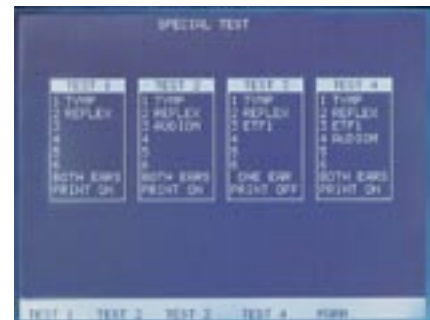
SPECIAL TEST

TEST 1
1 TYMP
2 REFLEX
3
4
5
6
BOTH EARS
PRINT ON

TEST 2
1 TYMP
2 REFLEX
3 AUDIOM
4
5
6
BOTH EARS
PRINT ON

TEST 3
1 TYMP
2 REFLEX
3 ETF1
4
5
6
ONE EAR
PRINT OFF

TEST 4
1 TYMP
2 REFLEX
3 ETF1
4 AUDIOM
5
6
BOTH EARS
PRINT ON

TEST 1 TEST 2 TEST 3 TEST 4 MORE